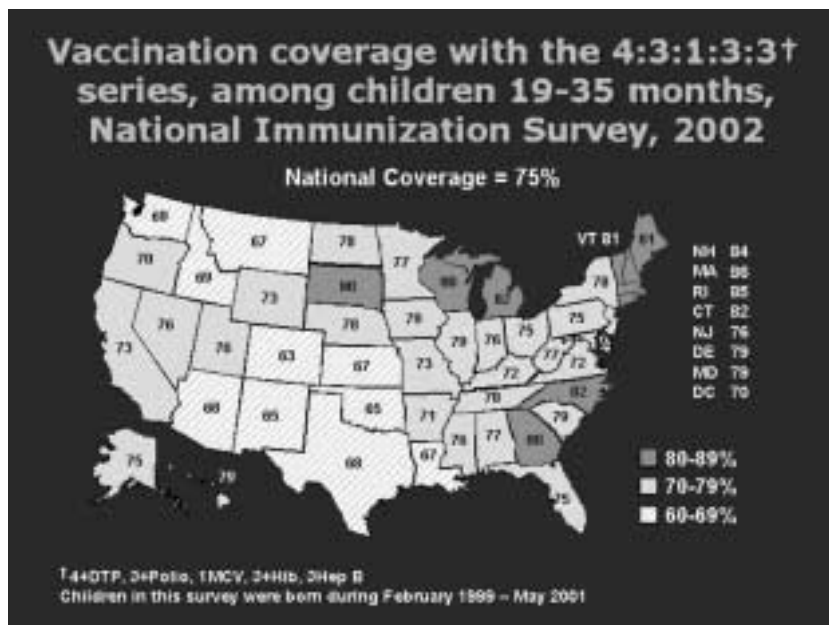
Vaccination coverage with the 4:3:1:3:3† series, among children 19-35 months, National Immunization Survey, 2002

National Coverage = 75%

68
67
78
77
70
69
80
73
76
78
76
73
63
67
79
73
78
79
76
75
75
77
72
72
68
65
65
71
70
79
82
75
79
68
67
78
77
80
75
VT 81
81
78
85

NH 84
MA 86
RI 85
CT 82
NJ 76
DE 79
MD 79
DC 70

80-89%
70-79%
60-69%

†4+DTP, 3+Polio, 1MCV, 3+Hib, 3Hep B
Children in this survey were born during February 1999 – May 2001